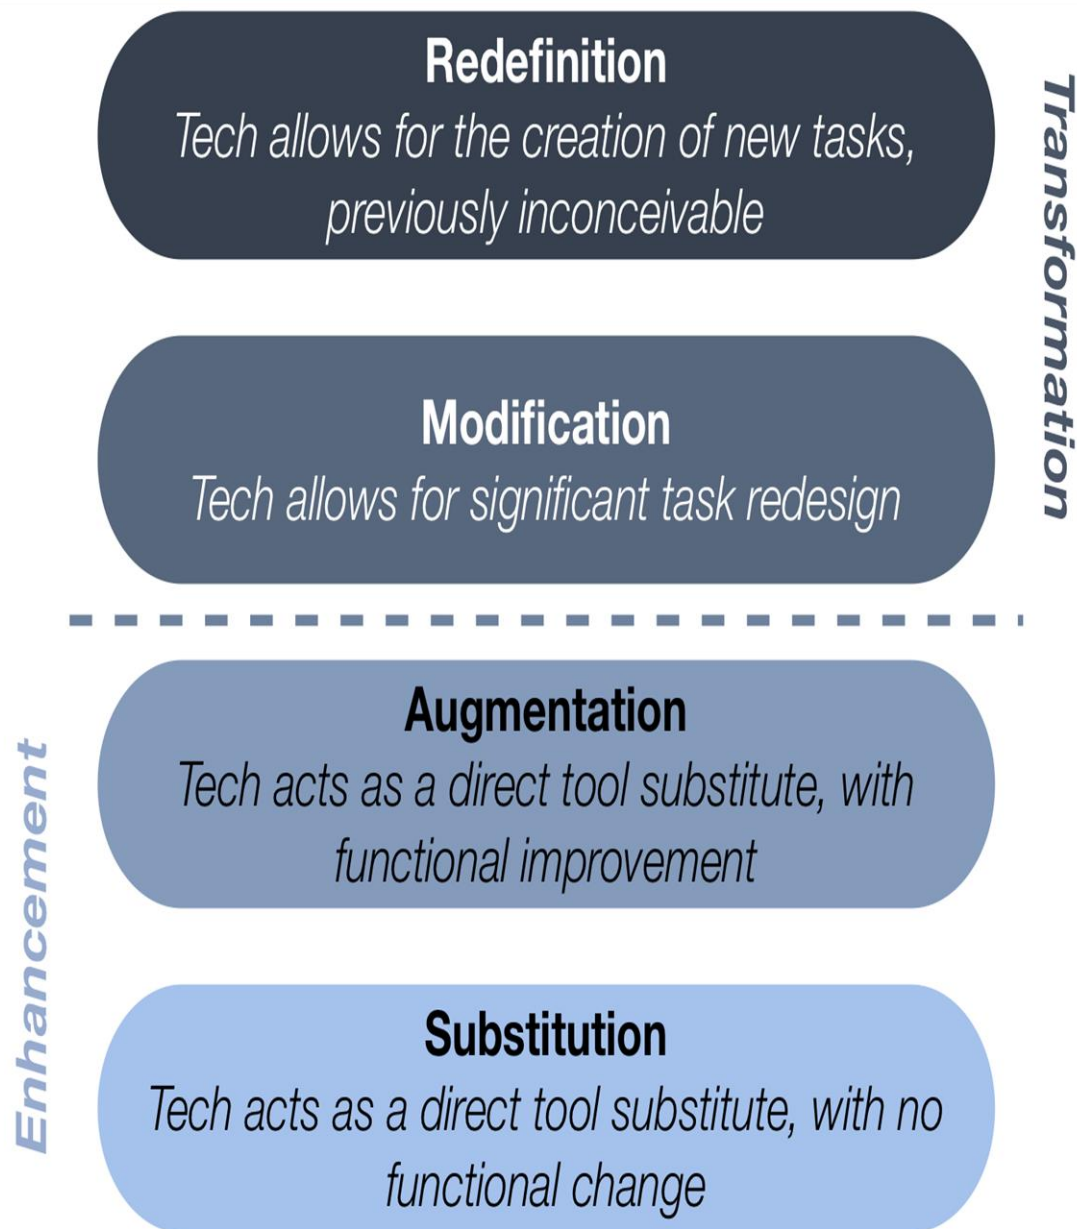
Redefinition
Tech allows for the creation of new tasks, previously inconceivable

Modification
Tech allows for significant task redesign

Transformation

Augmentation
Tech acts as a direct tool substitute, with functional improvement

Substitution
Tech acts as a direct tool substitute, with no functional change

Enhancement